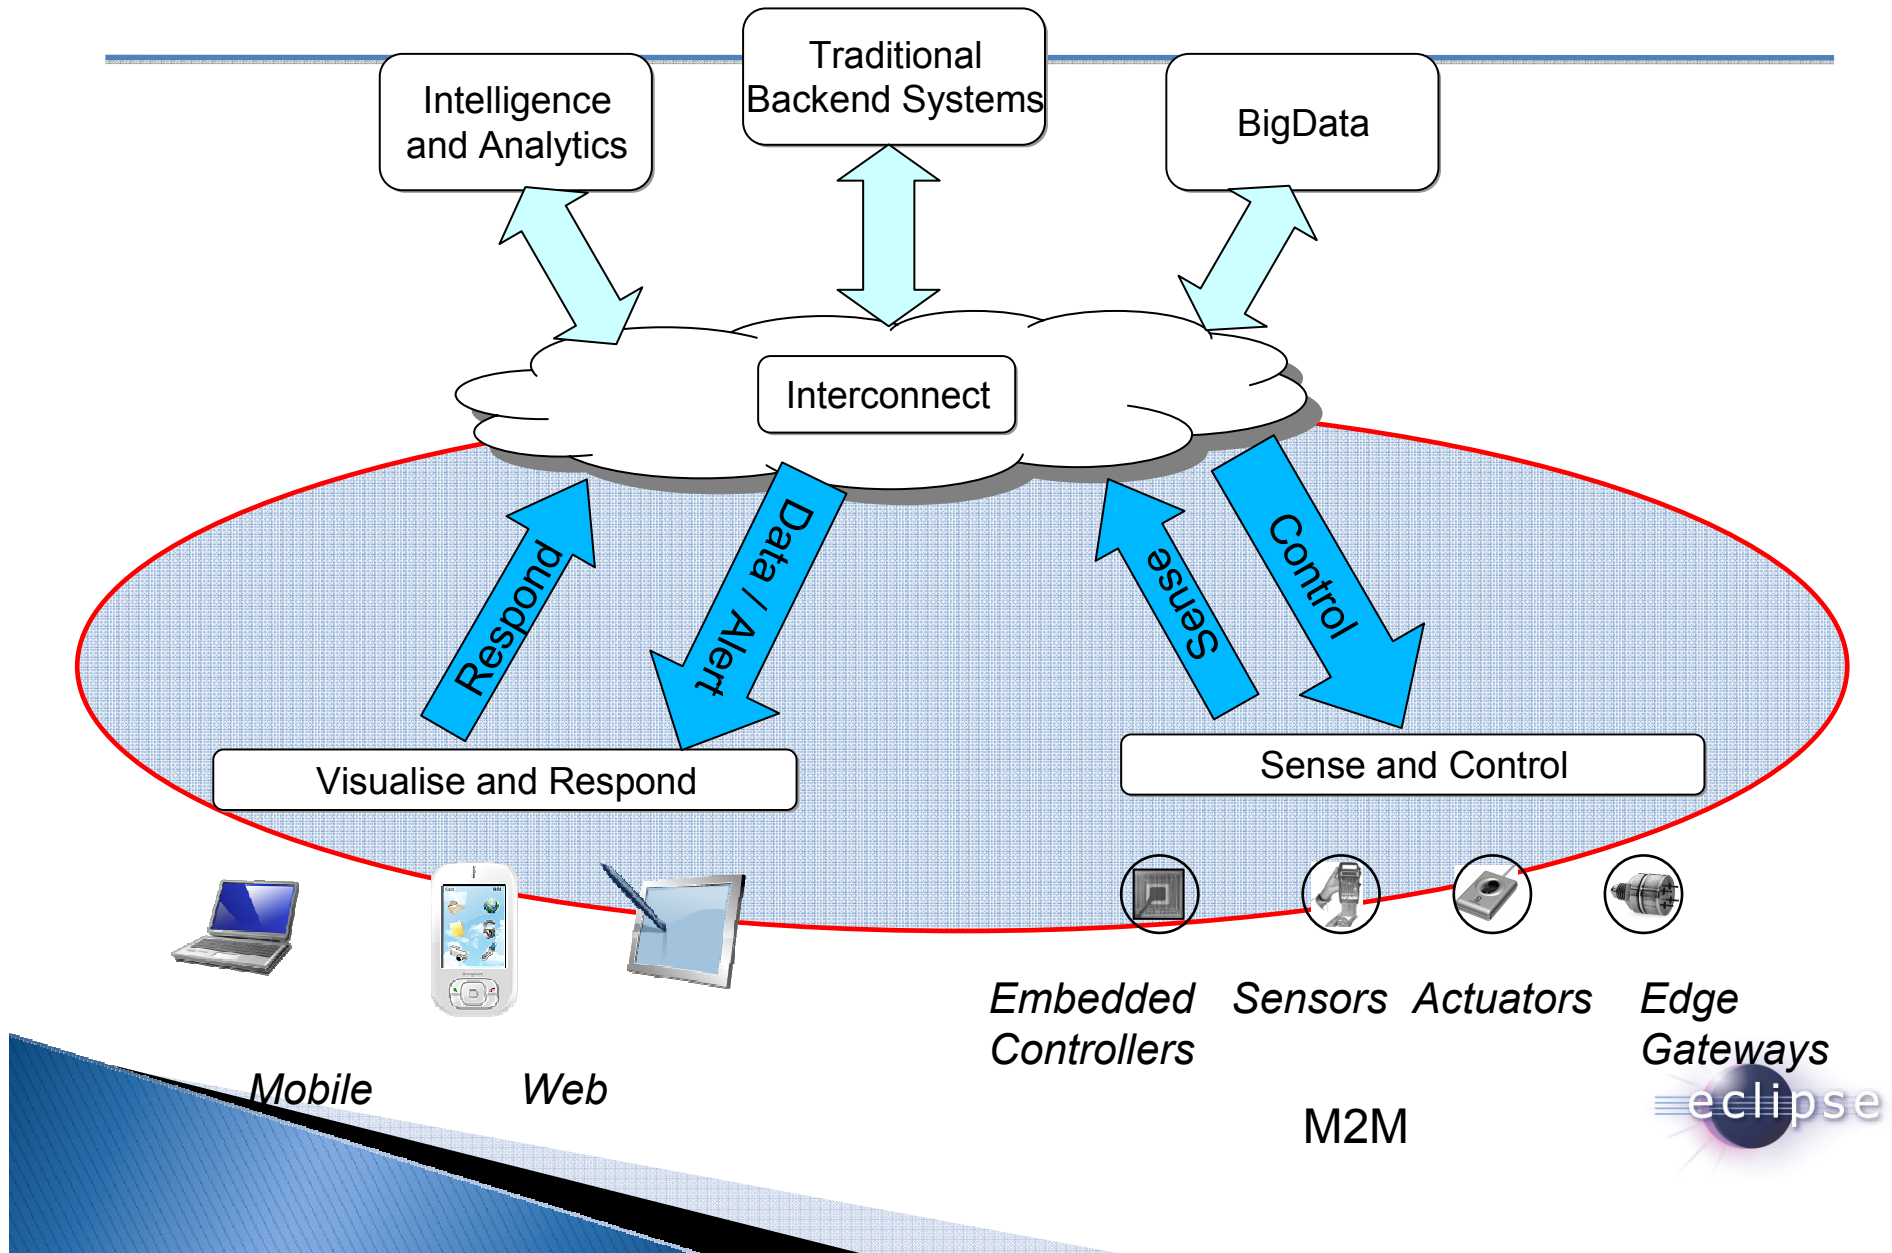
Traditional Backend Systems

Intelligence and Analytics

BigData

Interconnect

Respond

Data / Alert

Sense

Control

Visualise and Respond

Sense and Control

Embedded Controllers

Sensors

Actuators

Edge Gateways

Mobile

Web

M2M

eclipse